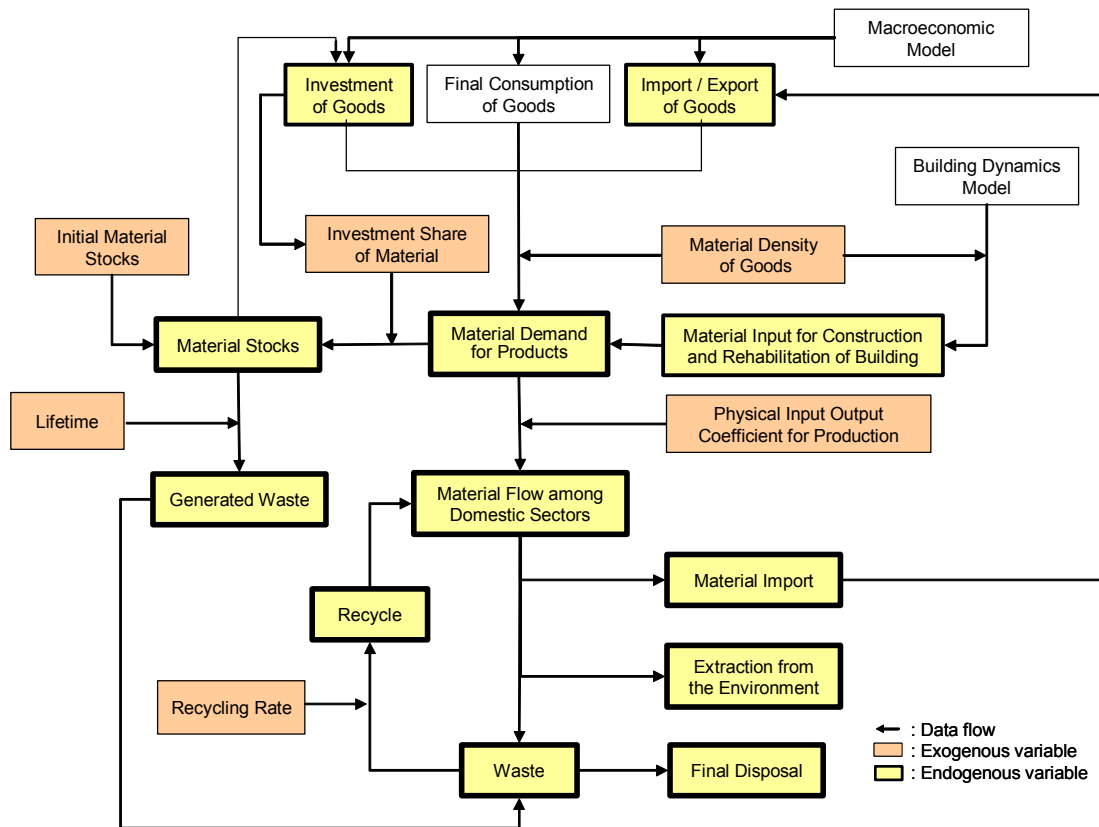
Macroeconomic Model

Investment of Goods

Final Consumption of Goods

Import / Export of Goods

Building Dynamics Model

Initial Material Stocks

Investment Share of Material

Material Density of Goods

Material Stocks

Material Demand for Products

Material Input for Construction and Rehabilitation of Building

Lifetime

Physical Input Output Coefficient for Production

Generated Waste

Material Flow among Domestic Sectors

Material Import

Recycle

Extraction from the Environment

Recycling Rate

Waste

Final Disposal

: Data flow
: Exogenous variable
: Endogenous variable